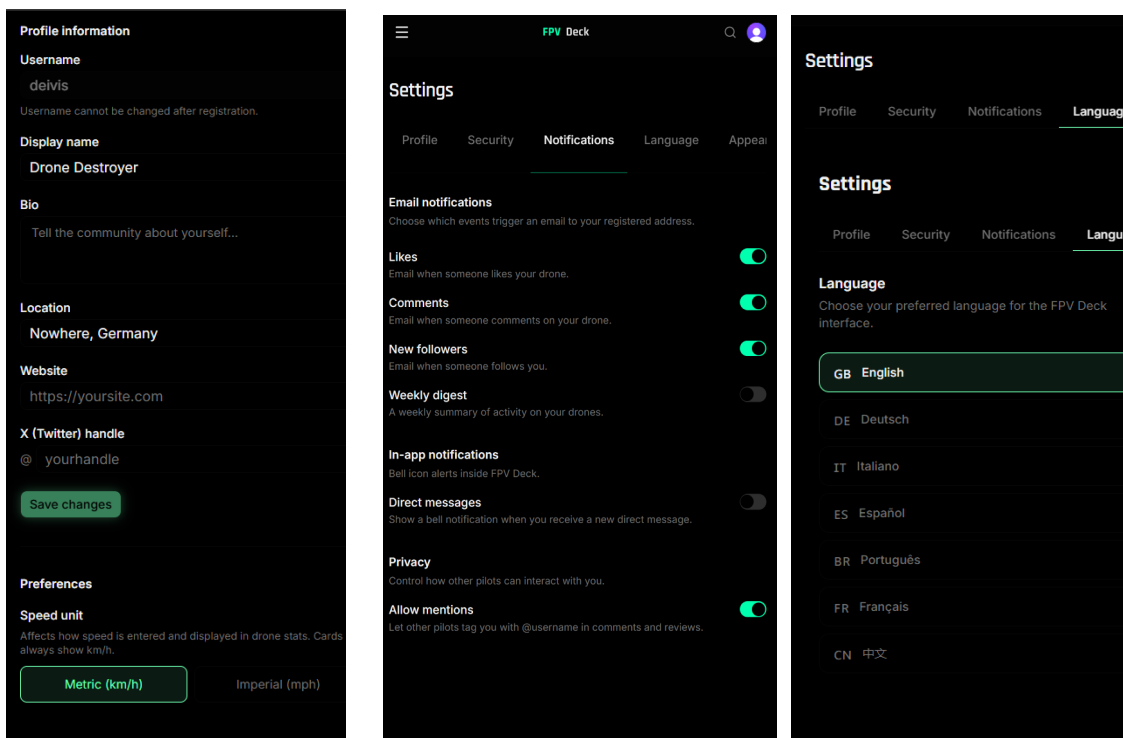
Profile information

Username

deivis

Username cannot be changed after registration.

Display name

Drone Destroyer

Bio

Tell the community about yourself...

Location

Nowhere, Germany

Website

https://yoursite.com

X (Twitter) handle

@ yourhandle

Save changes

Preferences

Speed unit

Affects how speed is entered and displayed in drone stats. Cards always show km/h.

Metric (km/h) Imperial (mph)

FPV Deck

Settings

Profile Security Notifications Language Appea

Email notifications

Choose which events trigger an email to your registered address.

Likes

Email when someone likes your drone.

Comments

Email when someone comments on your drone.

New followers

Email when someone follows you.

Weekly digest

A weekly summary of activity on your drones.

In-app notifications

Bell icon alerts inside FPV Deck.

Direct messages

Show a bell notification when you receive a new direct message.

Privacy

Control how other pilots can interact with you.

Allow mentions

Let other pilots tag you with @username in comments and reviews.

Settings

Profile Security Notifications Languag

Settings

Profile Security Notifications Langu

Language

Choose your preferred language for the FPV Deck interface.

GB English

DE Deutsch

IT Italiano

ES Español

BR Português

FR Français

CN 中文